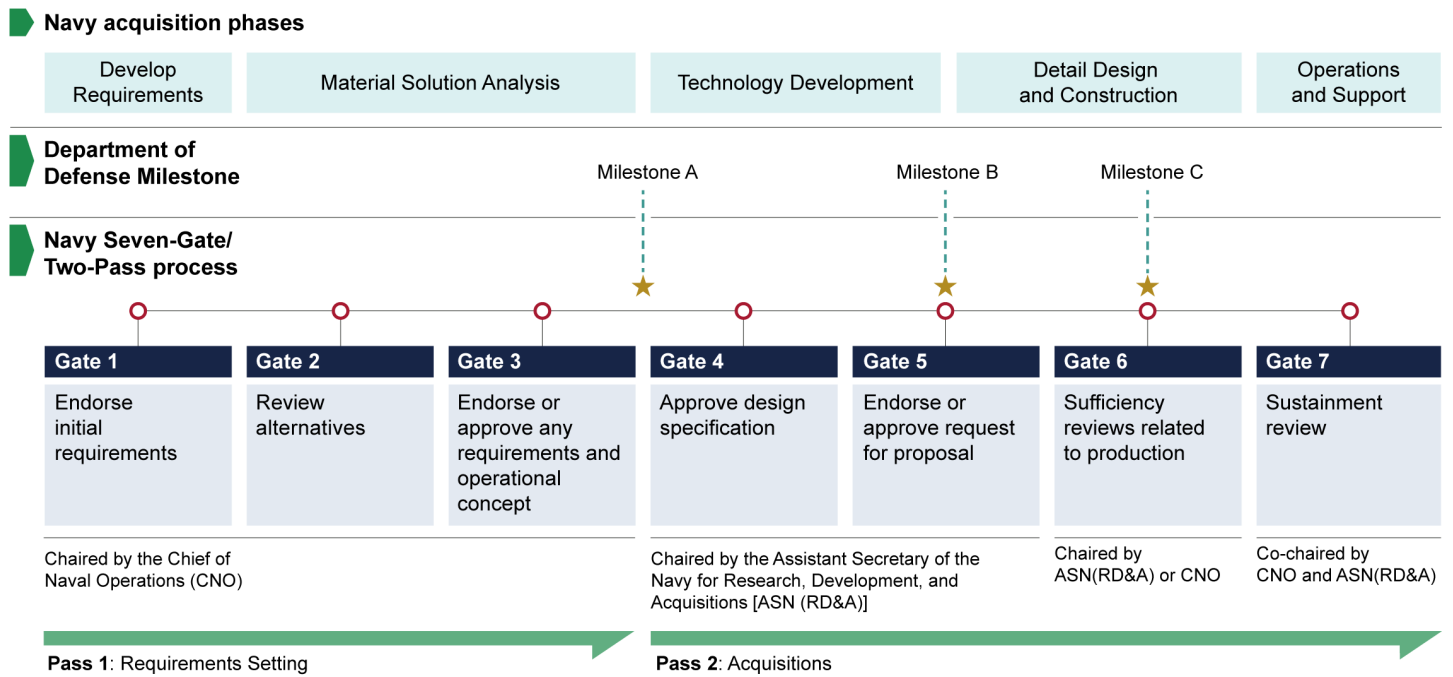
Navy acquisition phases

Develop Requirements

Material Solution Analysis

Technology Development

Detail Design and Construction

Operations and Support

Department of Defense Milestone

Milestone A

Milestone B

Milestone C

Navy Seven-Gate/ Two-Pass process

Gate 1
Endorse initial requirements

Gate 2
Review alternatives

Gate 3
Endorse or approve any requirements and operational concept

Gate 4
Approve design specification

Gate 5
Endorse or approve request for proposal

Gate 6
Sufficiency reviews related to production

Gate 7
Sustainment review

Chaired by the Chief of Naval Operations (CNO)

Chaired by the Assistant Secretary of the Navy for Research, Development, and Acquisitions [ASN (RD&A)]

Chaired by ASN(RD&A) or CNO

Co-chaired by CNO and ASN(RD&A)

Pass 1: Requirements Setting

Pass 2: Acquisitions